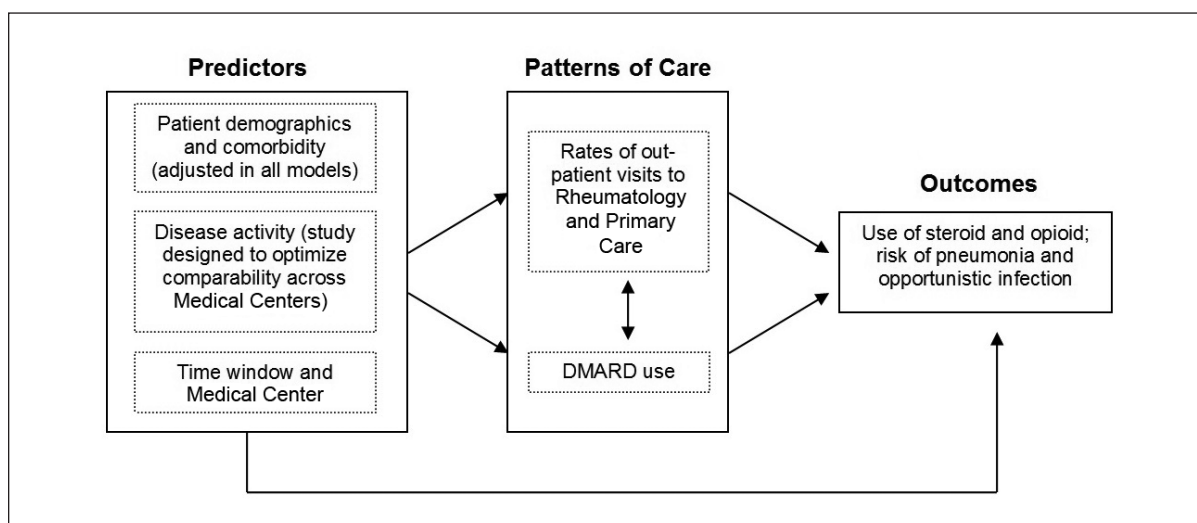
Predictors

Patient demographics and comorbidity (adjusted in all models)

Disease activity (study designed to optimize comparability across Medical Centers)

Time window and Medical Center

Patterns of Care

Rates of outpatient visits to Rheumatology and Primary Care

DMARD use

Outcomes

Use of steroid and opioid; risk of pneumonia and opportunistic infection